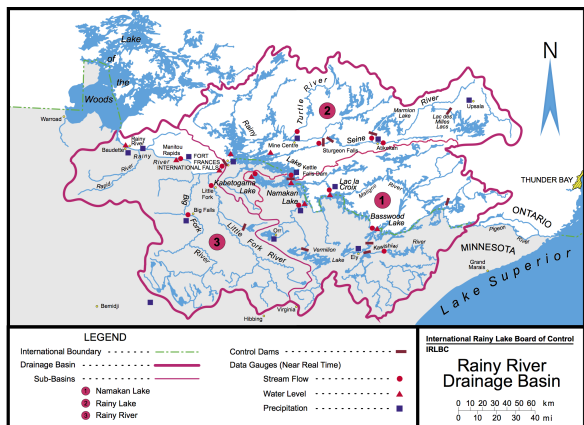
Lake
of
the
Woods

N

Warroad
Rainy River
Baudette
Manitou Rapids
Rainy
River
FORT FRANCES
INTERNATIONAL FALLS
Rapid
Rainy
Lake
Kabetogama Lake
Little Fork
Big Falls
Big
Fork
River
Little
Fork
River
Orr
Namakan Lake
Kettle Falls Dam
Mine Centre
Turtle River
Sturgeon Falls
Seine
River
Atikokan
Marmion Lake
Lac des Milles Lacs
Upsala
Lac la Croix
Maligne
River
Basswood Lake
Vermilion
Lake
Ely
Kawishiwi
River
THUNDER BAY
ONTARIO
MINNESOTA
Pigeon River
Grand Marais
Lake Superior
Bemidji
Hibbing
Virginia
1
2
3

LEGEND
International Boundary
Drainage Basin
Sub-Basins
1 Namakan Lake
2 Rainy Lake
3 Rainy River
Control Dams
Data Gauges (Near Real Time)
Stream Flow
Water Level
Precipitation

International Rainy Lake Board of Control
IRLBC
Rainy River
Drainage Basin
0 10 20 30 40 50 km
0 10 20 30 40 mi